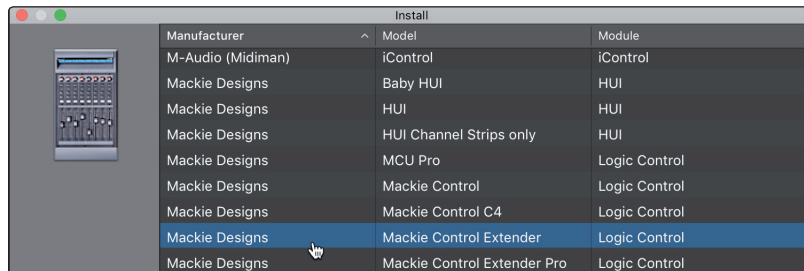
Install

| Manufacturer ^ | Model | Module |
|---|---|---|
| M-Audio (Midiman) | iControl | iControl |
| Mackie Designs | Baby HUI | HUI |
| Mackie Designs | HUI | HUI |
| Mackie Designs | HUI Channel Strips only | HUI |
| Mackie Designs | MCU Pro | Logic Control |
| Mackie Designs | Mackie Control | Logic Control |
| Mackie Designs | Mackie Control C4 | Logic Control |
| Mackie Designs | Mackie Control Extender | Logic Control |
| Mackie Designs | Mackie Control Extender Pro | Logic Control |